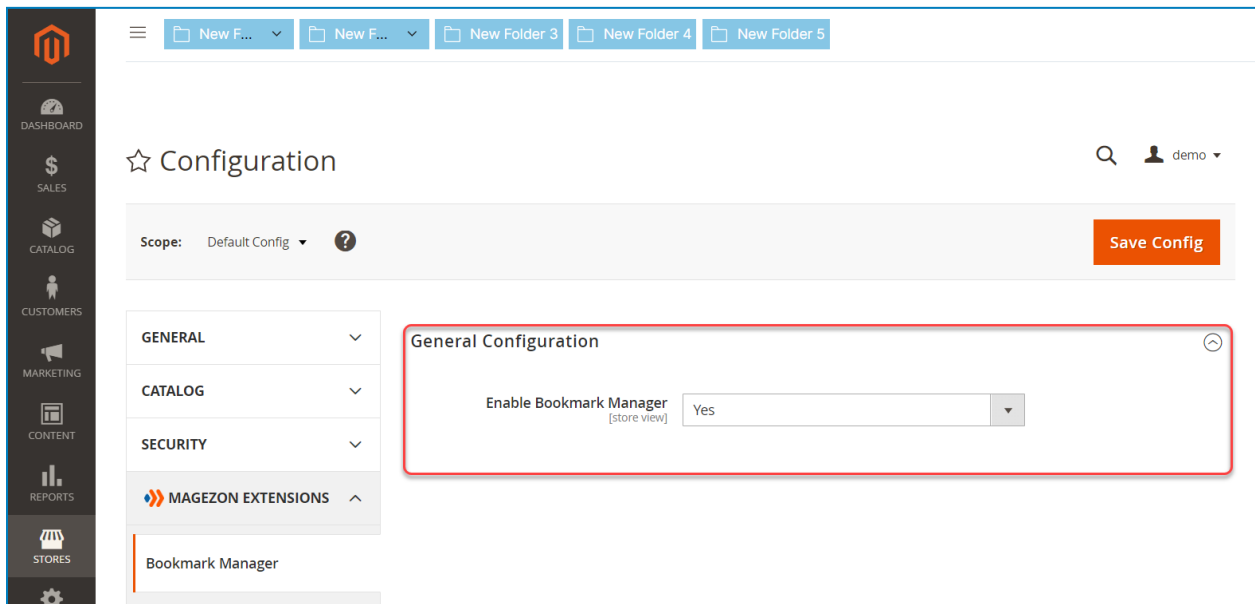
DASHBOARD
SALES
CATALOG
CUSTOMERS
MARKETING
CONTENT
REPORTS
STORES

New F...
New F...
New Folder 3
New Folder 4
New Folder 5

Configuration

demo

Scope: Default Config

Save Config

GENERAL
CATALOG
SECURITY
MAGEZON EXTENSIONS
Bookmark Manager

General Configuration

Enable Bookmark Manager
[store view]
Yes